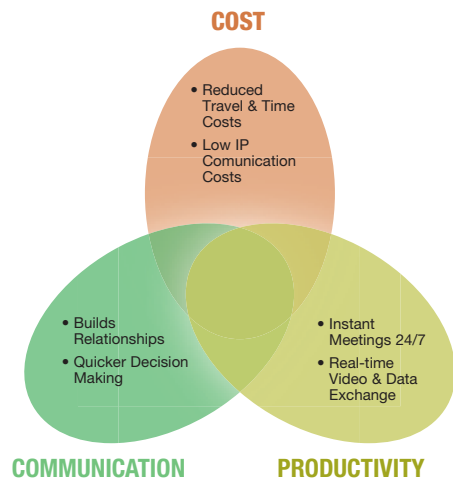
COST

• Reduced Travel & Time Costs
• Low IP Comunication Costs

• Builds Relationships
• Quicker Decision Making

• Instant Meetings 24/7
• Real-time Video & Data Exchange

COMMUNICATION

PRODUCTIVITY